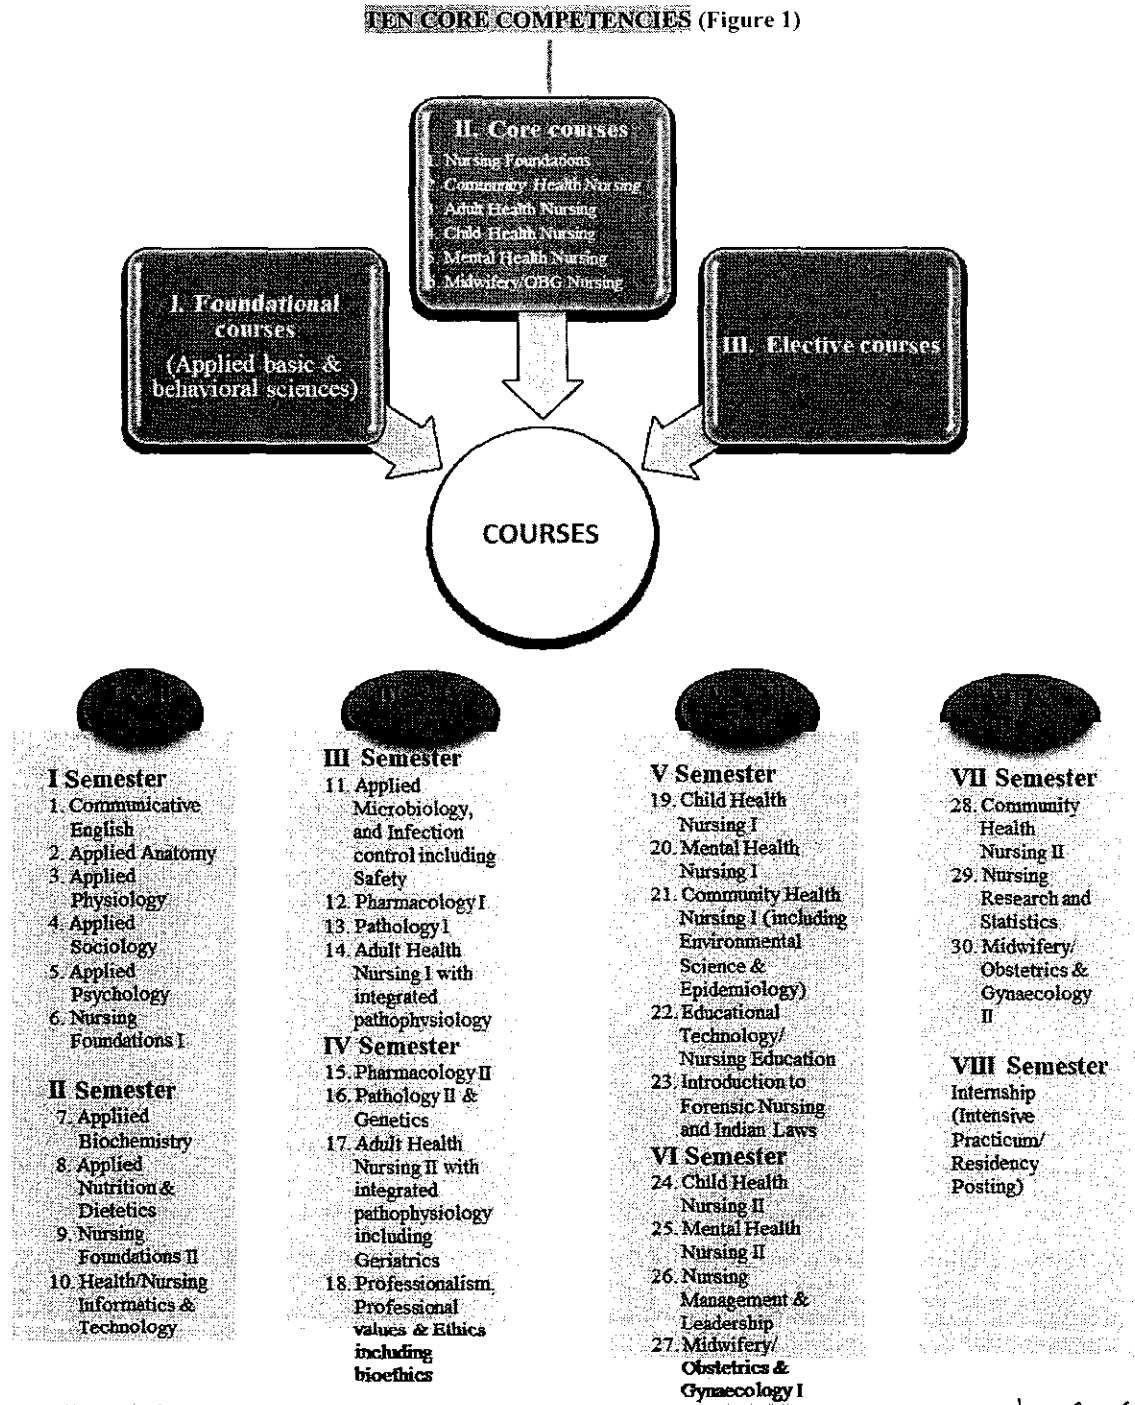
TEN CORE COMPETENCIES (Figure 1)

II. Core courses
1. Nursing Foundations
2. Community Health Nursing
3. Adult Health Nursing
4. Child Health Nursing
5. Mental Health Nursing
6. Midwifery/OBG Nursing

I. Foundational courses
(Applied basic & behavioral sciences)

III. Elective courses

COURSES

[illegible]

I Semester
1. Communicative English
2. Applied Anatomy
3. Applied Physiology
4. Applied Sociology
5. Applied Psychology
6. Nursing Foundations I

II Semester
7. Applied Biochemistry
8. Applied Nutrition & Dietetics
9. Nursing Foundations II
10. Health/Nursing Informatics & Technology

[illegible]

III Semester
11. Applied Microbiology, and Infection control including Safety
12. Pharmacology I
13. Pathology I
14. Adult Health Nursing I with integrated pathophysiology

IV Semester
15. Pharmacology II
16. Pathology II & Genetics
17. Adult Health Nursing II with integrated pathophysiology including Geriatrics
18. Professionalism, Professional values & Ethics including bioethics

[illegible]

V Semester
19. Child Health Nursing I
20. Mental Health Nursing I
21. Community Health Nursing I (including Environmental Science & Epidemiology)
22. Educational Technology/ Nursing Education
23. Introduction to Forensic Nursing and Indian Laws

VI Semester
24. Child Health Nursing II
25. Mental Health Nursing II
26. Nursing Management & Leadership
27. Midwifery/ Obstetrics & Gynaecology I

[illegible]

VII Semester
28. Community Health Nursing II
29. Nursing Research and Statistics
30. Midwifery/ Obstetrics & Gynaecology II

VIII Semester
Internship (Intensive Practicum/ Residency Posting)